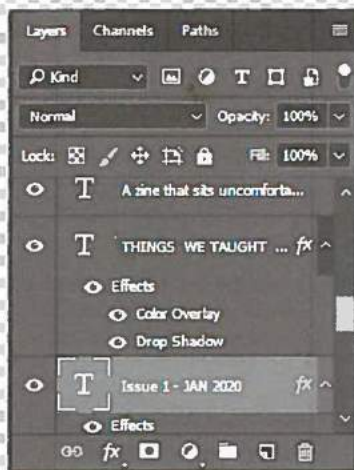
Layers Channels Paths

Kind

Normal Opacity: 100%

Lock: Fill: 100%

T A zine that sits uncomforta...

T THINGS WE TAUGHT ... fx

Effects

Color Overlay

Drop Shadow

T Issue 1 - JAN 2020 fx

Effects

fx